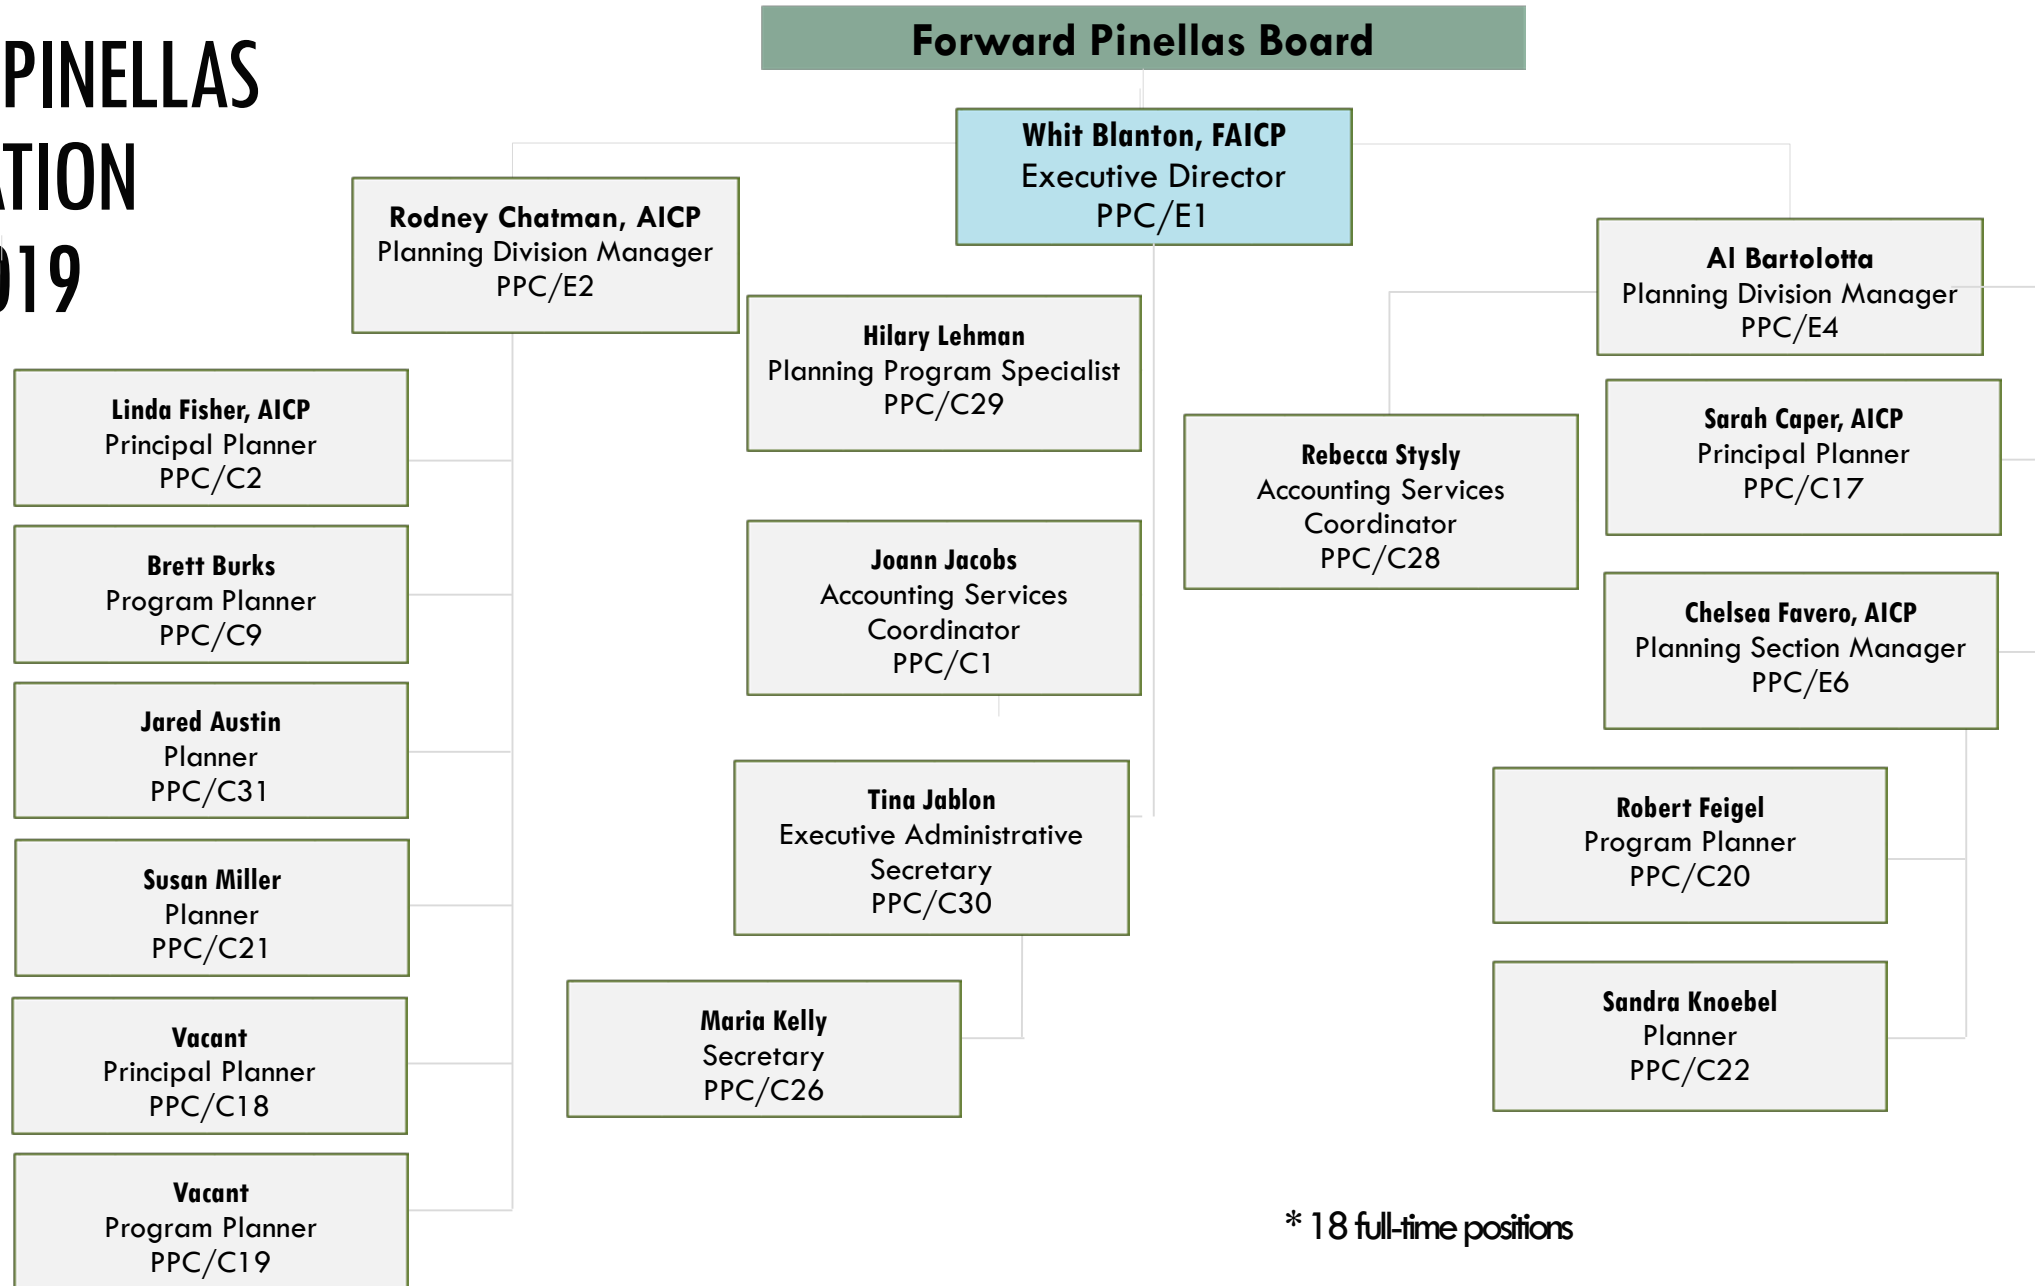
PINELLAS
TION
019

Forward Pinellas Board

Whit Blanton, FAICP
Executive Director
PPC/E1

Rodney Chatman, AICP
Planning Division Manager
PPC/E2

Linda Fisher, AICP
Principal Planner
PPC/C2

Brett Burks
Program Planner
PPC/C9

Jared Austin
Planner
PPC/C31

Susan Miller
Planner
PPC/C21

Vacant
Principal Planner
PPC/C18

Vacant
Program Planner
PPC/C19

Hilary Lehman
Planning Program Specialist
PPC/C29

Joann Jacobs
Accounting Services Coordinator
PPC/C1

Tina Jablon
Executive Administrative Secretary
PPC/C30

Maria Kelly
Secretary
PPC/C26

Rebecca Stysly
Accounting Services Coordinator
PPC/C28

Al Bartolotta
Planning Division Manager
PPC/E4

Sarah Caper, AICP
Principal Planner
PPC/C17

Chelsea Favero, AICP
Planning Section Manager
PPC/E6

Robert Feigel
Program Planner
PPC/C20

Sandra Knoebel
Planner
PPC/C22

* 18 full-time positions